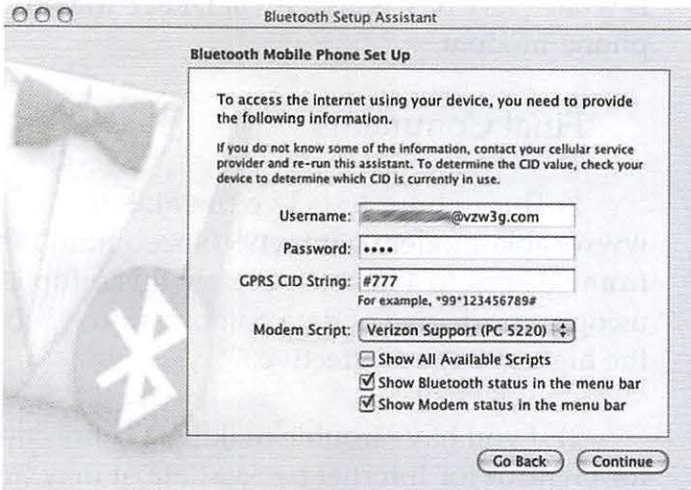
Bluetooth Setup Assistant

Bluetooth Mobile Phone Set Up

To access the internet using your device, you need to provide the following information.

If you do not know some of the information, contact your cellular service provider and re-run this assistant. To determine the CID value, check your device to determine which CID is currently in use.

Username: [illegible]@vzw3g.com

Password: ••••

GPRS CID String: #777

For example, *99*123456789#

Modem Script: Verizon Support (PC 5220)

Show All Available Scripts

Show Bluetooth status in the menu bar

Show Modem status in the menu bar

Go Back

Continue